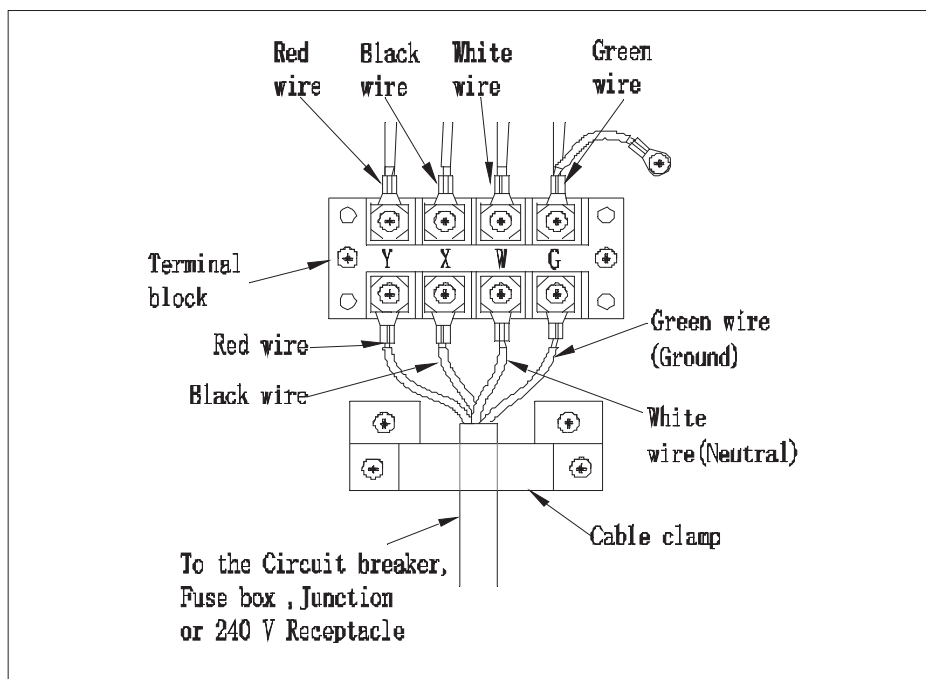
Red wire

Black wire

White wire

Green wire

Terminal block

Y X W G

Red wire

Black wire

Green wire (Ground)

White wire(Neutral)

Cable clamp

To the Circuit breaker, Fuse box , Junction or 240 V Receptacle